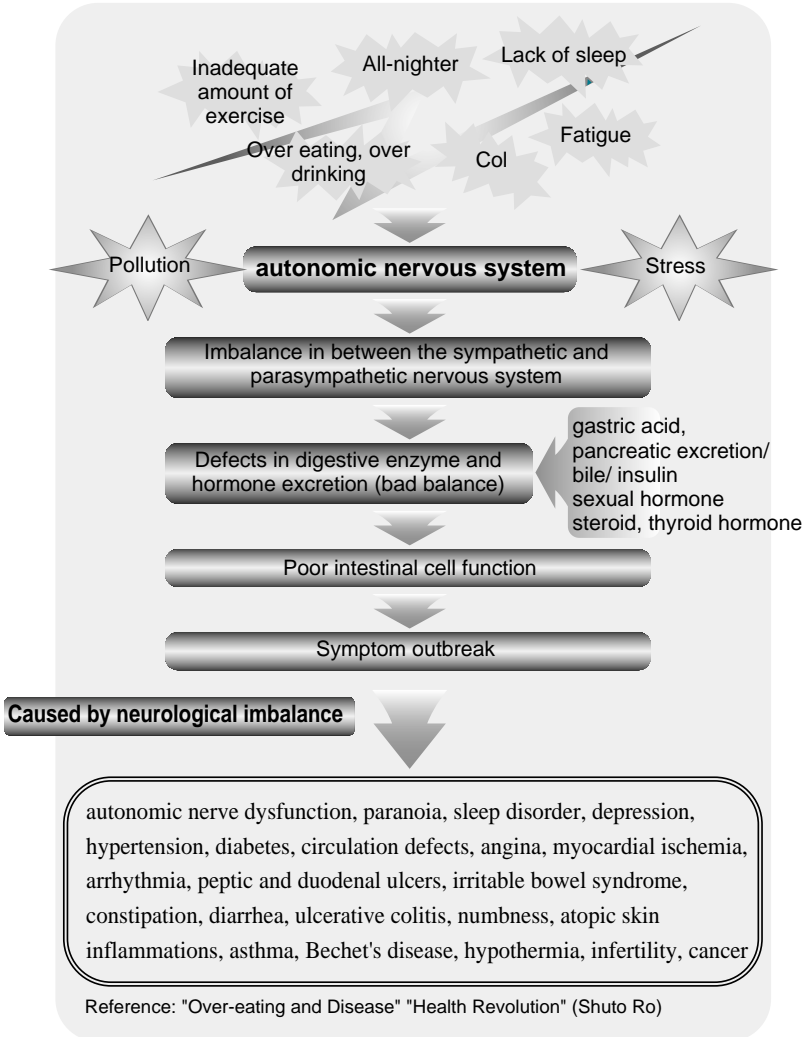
Inadequate amount of exercise

All-nighter

Lack of sleep

Over eating, over drinking

Col

Fatigue

Pollution

autonomic nervous system

Stress

Imbalance in between the sympathetic and parasympathetic nervous system

Defects in digestive enzyme and hormone excretion (bad balance)

gastric acid, pancreatic excretion/ bile/ insulin sexual hormone steroid, thyroid hormone

Poor intestinal cell function

Symptom outbreak

Caused by neurological imbalance

autonomic nerve dysfunction, paranoia, sleep disorder, depression, hypertension, diabetes, circulation defects, angina, myocardial ischemia, arrhythmia, peptic and duodenal ulcers, irritable bowel syndrome, constipation, diarrhea, ulcerative colitis, numbness, atopic skin inflammations, asthma, Bechet's disease, hypothermia, infertility, cancer

Reference: "Over-eating and Disease" "Health Revolution" (Shuto Ro)